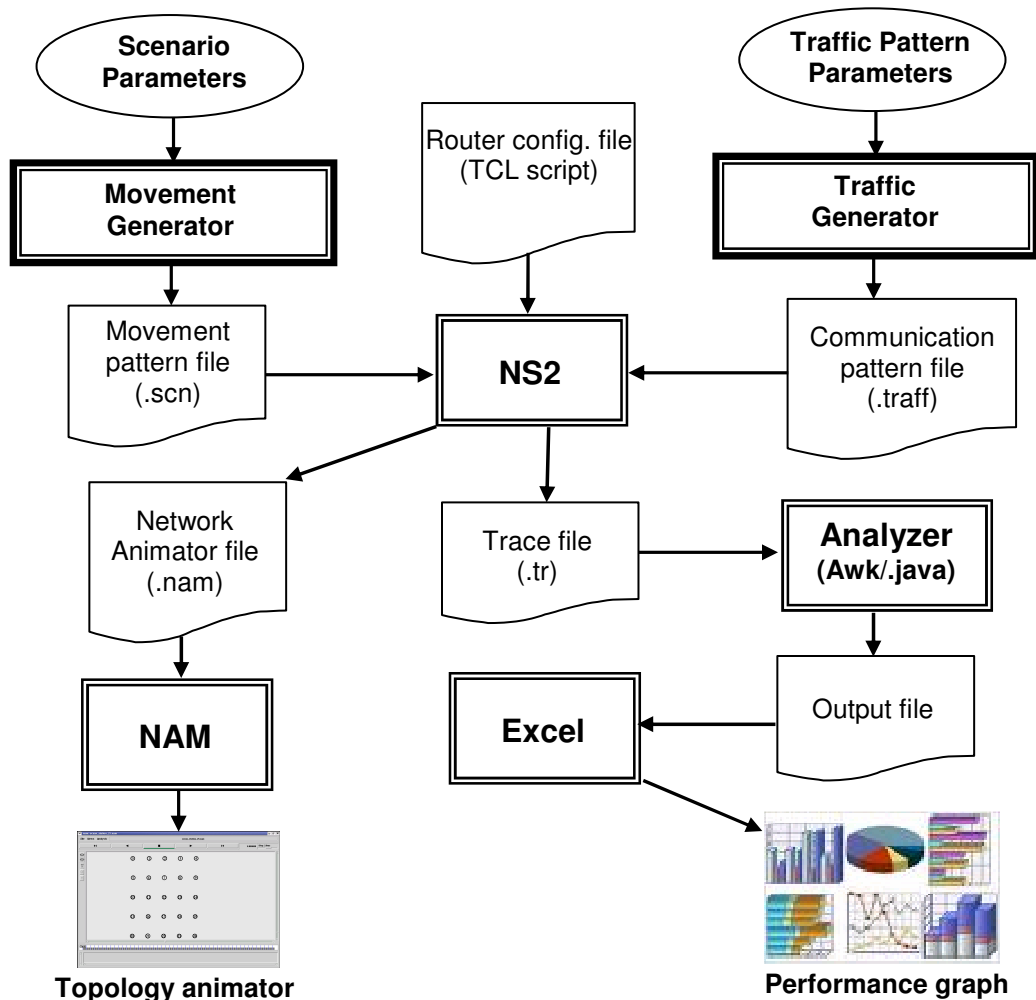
Scenario Parameters

Movement Generator

Movement pattern file (.scn)

Router config. file (TCL script)

Traffic Pattern Parameters

Traffic Generator

Communication pattern file (.traff)

NS2

Network Animator file (.nam)

Trace file (.tr)

Analyzer (Awk/.java)

Output file

NAM

Excel

Topology animator

Performance graph